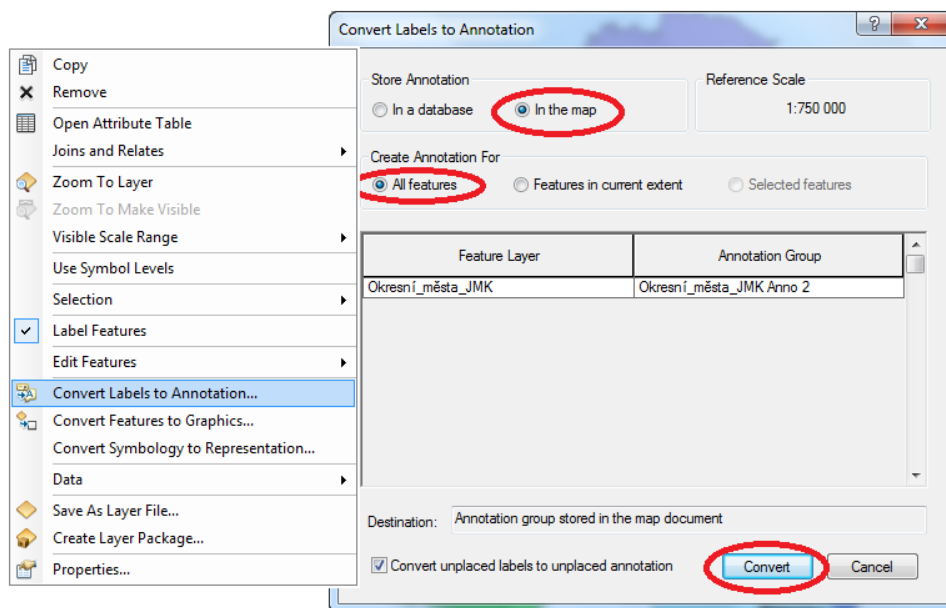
Copy
Remove
Open Attribute Table
Joins and Relates
Zoom To Layer
Zoom To Make Visible
Visible Scale Range
Use Symbol Levels
Selection
Label Features
Edit Features
Convert Labels to Annotation...
Convert Features to Graphics...
Convert Symbology to Representation...
Data
Save As Layer File...
Create Layer Package...
Properties...

Convert Labels to Annotation

?

Store Annotation
In a database
In the map

Reference Scale
1:750 000

Create Annotation For
All features
Features in current extent
Selected features

| Feature Layer | Annotation Group |
|---|---|
| Okresní_města_JMK | Okresní_města_JMK Anno 2 |

Destination: Annotation group stored in the map document

Convert unplaced labels to unplaced annotation

Convert
Cancel